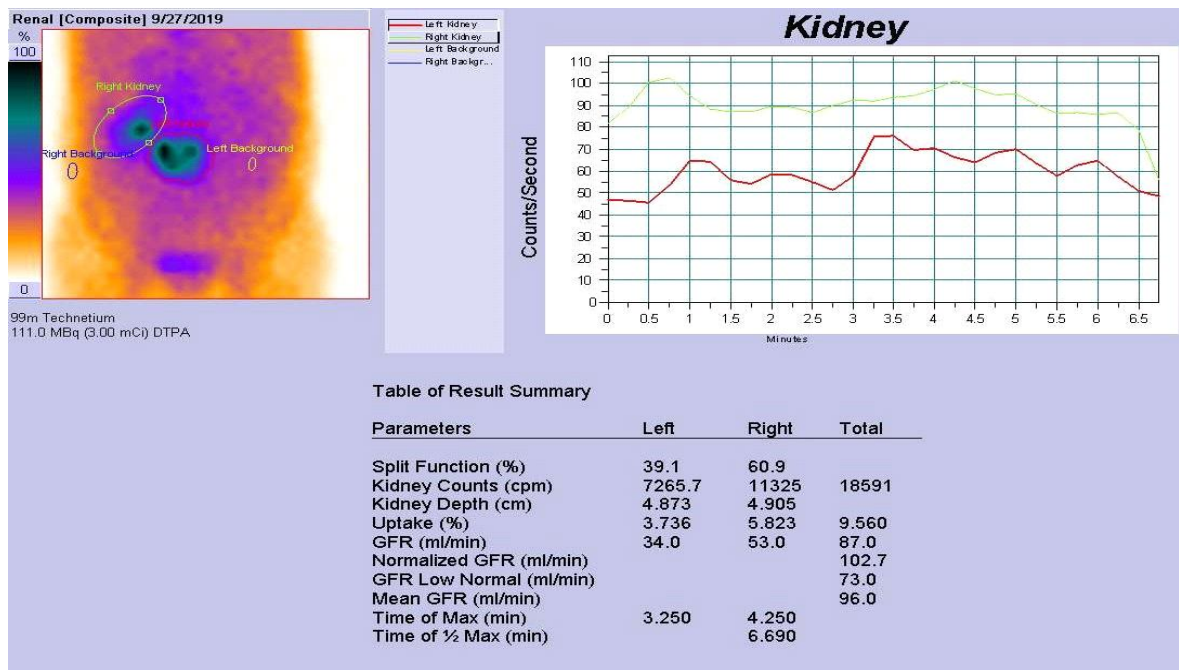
Renal [Composite] 9/27/2019

%
100

0

Right Kidney
Right Background
Left Background

99m Technetium
111.0 MBq (3.00 mCi) DTPA

Left Kidney
Right Kidney
Left Background
Right Backgr...

Kidney

Counts/Second

110
100
90
80
70
60
50
40
30
20
10
0

0 0.5 1 1.5 2 2.5 3 3.5 4 4.5 5 5.5 6 6.5

Minutes

Table of Result Summary

| Parameters | Left | Right | Total |
|---|---|---|---|
| Split Function (%) | 39.1 | 60.9 | |
| Kidney Counts (cpm) | 7265.7 | 11325 | 18591 |
| Kidney Depth (cm) | 4.873 | 4.905 | |
| Uptake (%) | 3.736 | 5.823 | 9.560 |
| GFR (ml/min) | 34.0 | 53.0 | 87.0 |
| Normalized GFR (ml/min) | | | 102.7 |
| GFR Low Normal (ml/min) | | | 73.0 |
| Mean GFR (ml/min) | | | 96.0 |
| Time of Max (min) | 3.250 | 4.250 | |
| Time of ½ Max (min) | | 6.690 | |